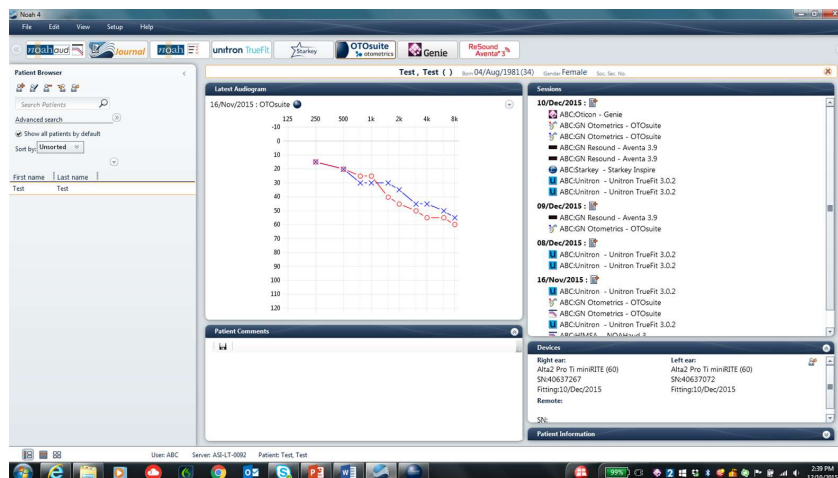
Noah 4

File Edit View Setup Help

noah aud | Journal | noah | unitron TrueFit | Starkey | OTOsuite otometrics | Genie | ReSound Aventa 3

Patient Browser

Search Patients

Advanced search

Show all patients by default

Sort by: Unsorted

| First name | Last name |
|---|---|
| Test | Test |

Test , Test ( ) Born 04/Aug/1981(34) Gender Female Soc. Sec. No.

Latest Audiogram

16/Nov/2015 : OTOsuite

125 250 500 1k 2k 4k 8k

-10 0 10 20 30 40 50 60 70 80 90 100 110 120

Patient Comments

Sessions

10/Dec/2015 :
ABC:Oticon - Genie
ABC:GN Otometrics - OTOsuite
ABC:GN Otometrics - OTOsuite
ABC:GN Resound - Aventa 3.9
ABC:GN Resound - Aventa 3.9
ABC:Starkey - Starkey Inspire
ABC:Unitron - Unitron TrueFit 3.0.2
ABC:Unitron - Unitron TrueFit 3.0.2

09/Dec/2015 :
ABC:GN Resound - Aventa 3.9
ABC:GN Otometrics - OTOsuite

08/Dec/2015 :
ABC:Unitron - Unitron TrueFit 3.0.2
ABC:Unitron - Unitron TrueFit 3.0.2

16/Nov/2015 :
ABC:Unitron - Unitron TrueFit 3.0.2
ABC:GN Otometrics - OTOsuite
ABC:GN Otometrics - OTOsuite
ABC:Unitron - Unitron TrueFit 3.0.2
ABC:HIMSA - NOAHaud 3

Devices

Right ear:
Alta2 Pro Ti miniRITE (60)
SN:40637267
Fitting:10/Dec/2015

Left ear:
Alta2 Pro Ti miniRITE (60)
SN:40637072
Fitting:10/Dec/2015

Remote:

SN:

Patient Information

User: ABC Server: ASI-LT-0092 Patient: Test, Test

99%

2:39 PM